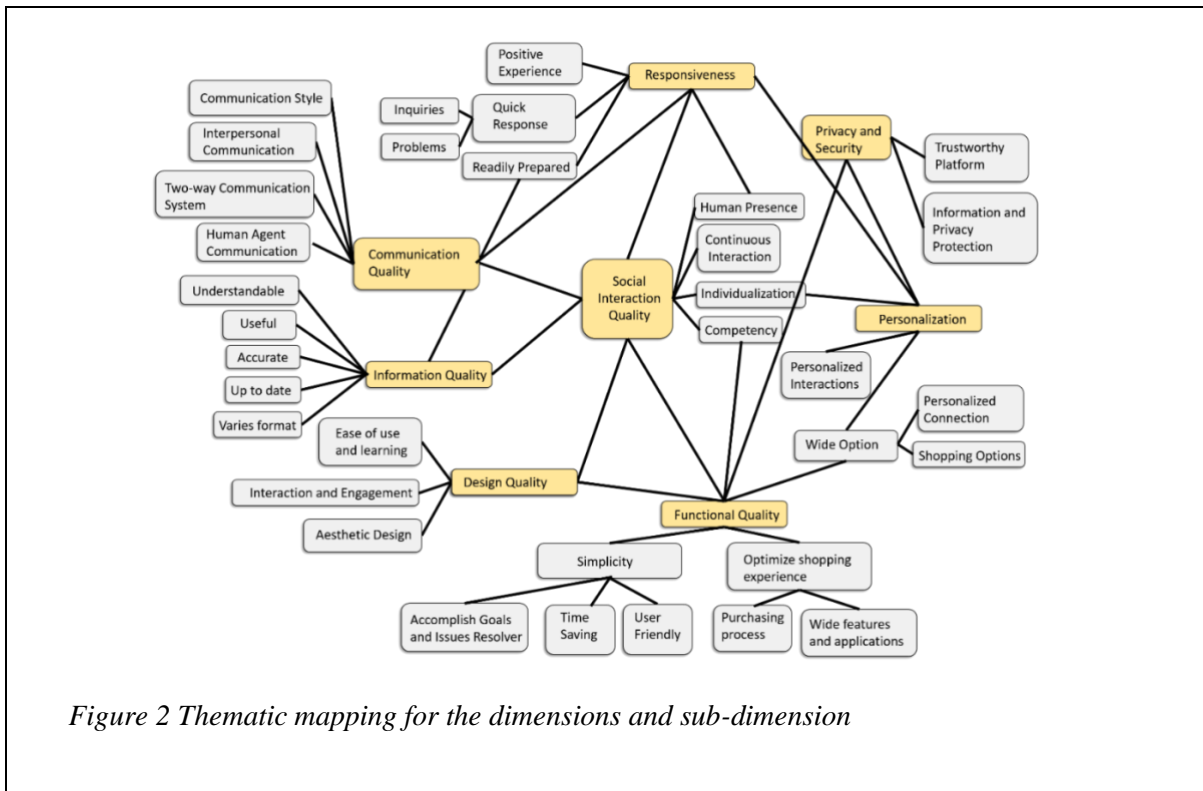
Positive Experience

Responsiveness

Communication Style

Inquiries

Quick Response

Problems

Readily Prepared

Privacy and Security

Trustworthy Platform

Interpersonal Communication

Two-way Communication System

Information and Privacy Protection

Human Presence

Human Agent Communication

Continuous Interaction

Communication Quality

Social Interaction Quality

Understandable

Individualization

Useful

Personalization

Competency

Accurate

Information Quality

Personalized Interactions

Up to date

Varies format

Personalized Connection

Ease of use and learning

Wide Option

Shopping Options

Interaction and Engagement

Design Quality

Aesthetic Design

Functional Quality

Simplicity

Optimize shopping experience

Accomplish Goals and Issues Resolver

Time Saving

User Friendly

Purchasing process

Wide features and applications

Figure 2 Thematic mapping for the dimensions and sub-dimension